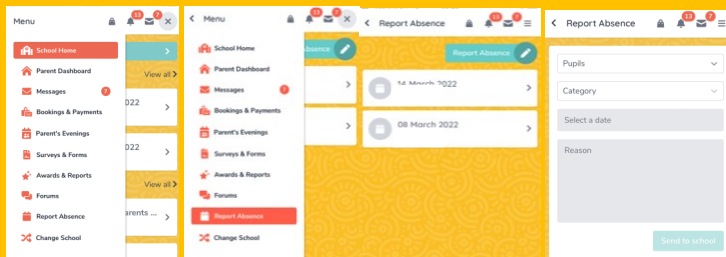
Menu 13 7

School Home
Parent Dashboard
Messages 7
Bookings & Payments
Parent's Evenings
Surveys & Forms
Awards & Reports
Forums
Report Absence
Change School

View all
22
22
View all
arents ...

Menu 13 7

School Home
Parent Dashboard
Messages 7
Bookings & Payments
Parent's Evenings
Surveys & Forms
Awards & Reports
Forums
Report Absence
Change School

Absence

Report Absence 13 7

Report Absence

14 March 2022
08 March 2022

Report Absence 13 7

Pupils
Category
Select a date
Reason
Send to school